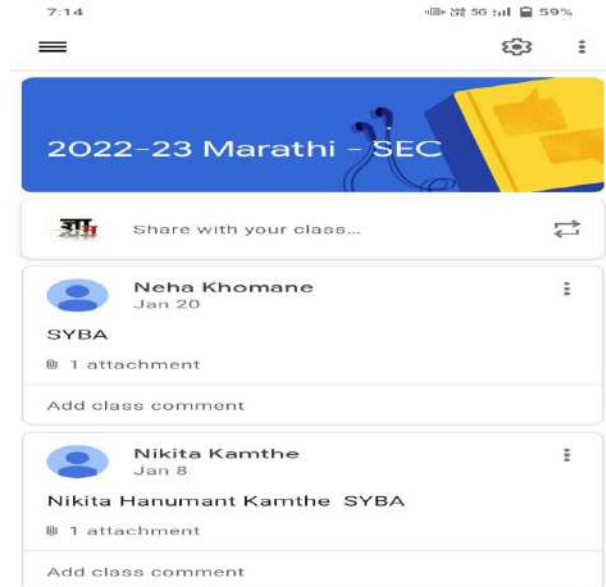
7:14

59%

2022-23 Marathi - SEC

Share with your class...

Neha Khomane
Jan 20

SYBA

1 attachment

Add class comment

Nikita Kamthe
Jan 8

Nikita Hanumant Kamthe SYBA

1 attachment

Add class comment